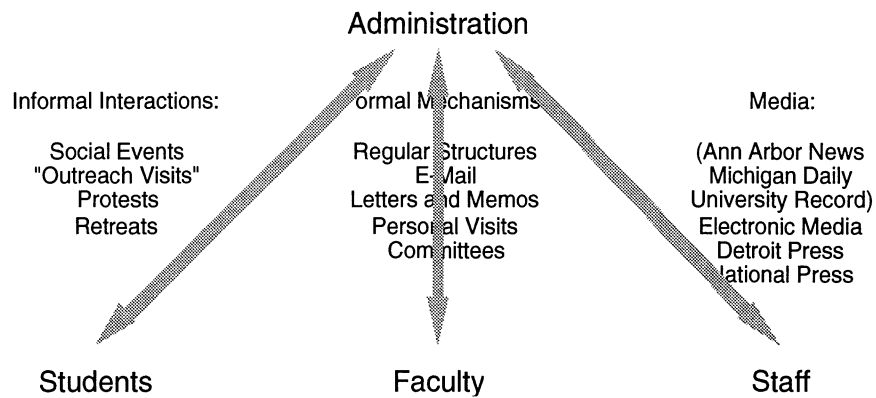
Administration

Informal Interactions:

Social Events
"Outreach Visits"
Protests
Retreats

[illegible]ormal M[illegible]chanisms

Regular Structures
E-Mail
Letters and Memos
Personal Visits
Committees

Media:

(Ann Arbor News
Michigan Daily
University Record)
Electronic Media
Detroit Press
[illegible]ational Press

Students

Faculty

Staff